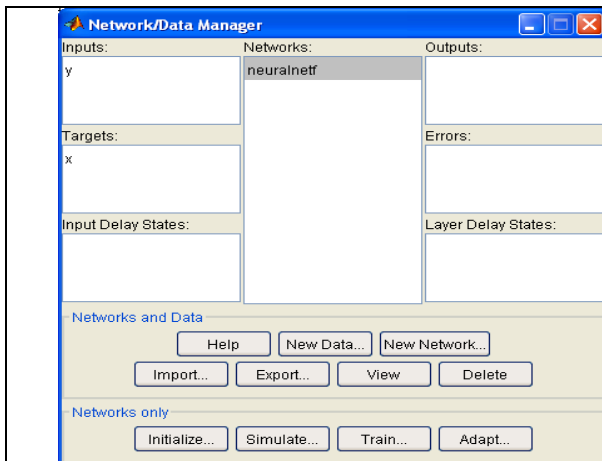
Network/Data Manager

Inputs:
y

Networks:
neuralnetf

Outputs:

Targets:
x

Errors:

Input Delay States:

Layer Delay States:

Networks and Data

Help
New Data...
New Network...
Import...
Export...
View
Delete

Networks only

Initialize...
Simulate...
Train...
Adapt...